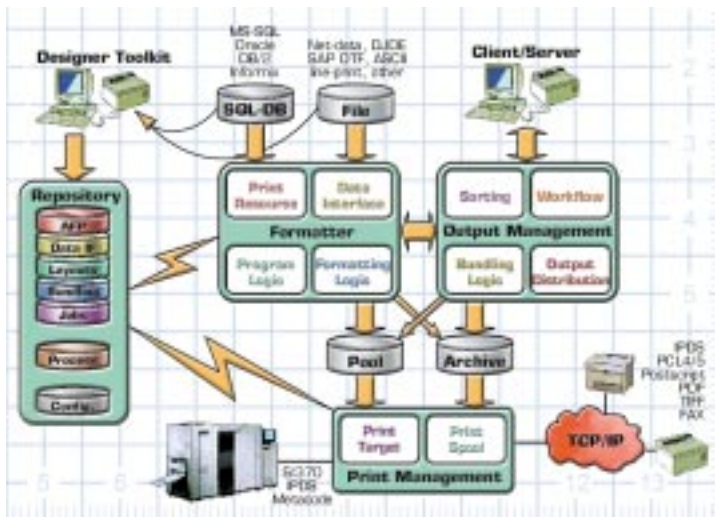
Designer Toolkit

MS-SQL
Oracle
DB/2
Informix

SQL-DB

Net-data, DJDE
SAP OTF, ASCII
line-print, other

File

Client/Server

Repository

AFP

Data IF

Layouts

Bundling

Jobs

Process

Config

Print Resource

Data Interface

Formatter

Program Logic

Formatting Logic

Sorting

Workflow

Output Management

Bundling Logic

Output Distribution

Pool

Archive

IPDS
PCL4/5
Postscript
PDF
TIFF
FAX

TCP/IP

Print Target

Print Spool

Print Management

S/370
IPDS
Metacode

2
3
4
5
6
12
13
5
6